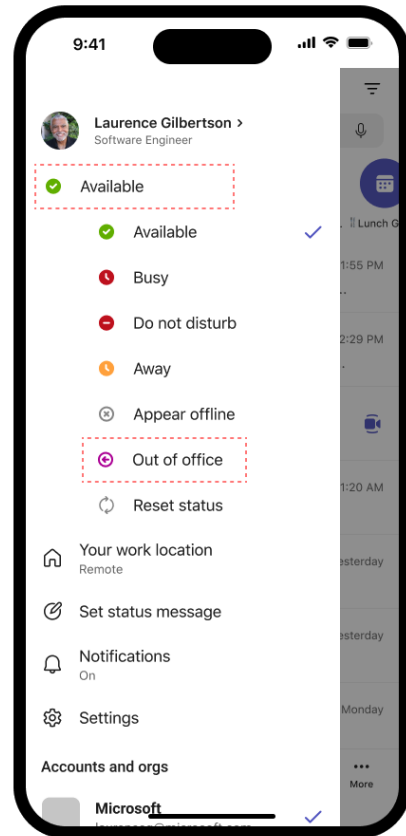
9:41

Laurence Gilbertson >
Software Engineer

Available

Available

Busy

Do not disturb

Away

Appear offline

Out of office

Reset status

Your work location
Remote

Set status message

Notifications
On

Settings

Accounts and orgs

Microsoft
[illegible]

Lunch G
1:55 PM
2:29 PM
1:20 AM
esterday
esterday
Monday
More